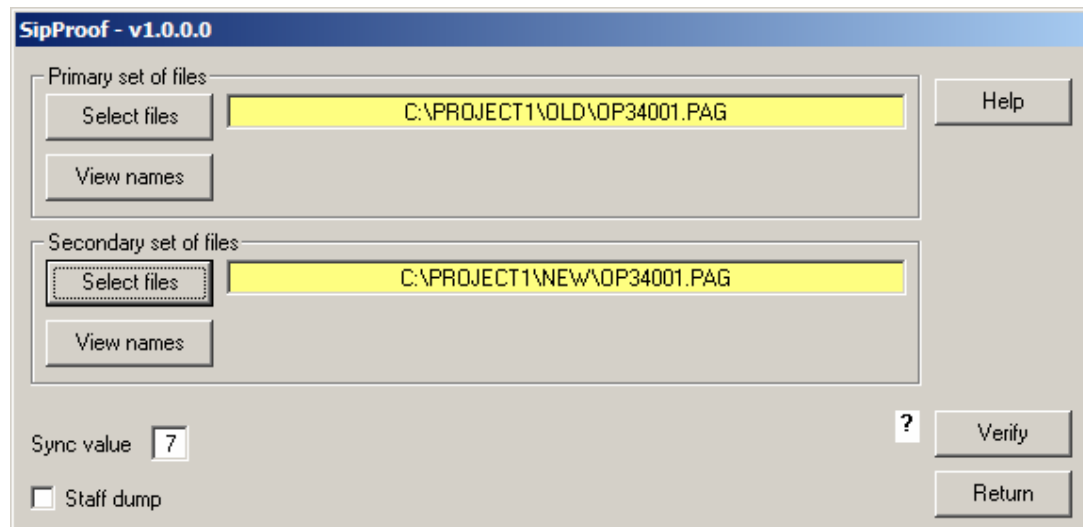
SipProof - v1.0.0.0

Primary set of files

Select files

C:\PROJECT1\OLD\OP34001.PAG

View names

Help

Secondary set of files

Select files

C:\PROJECT1\NEW\OP34001.PAG

View names

Sync value 7

?

Verify

Staff dump

Return